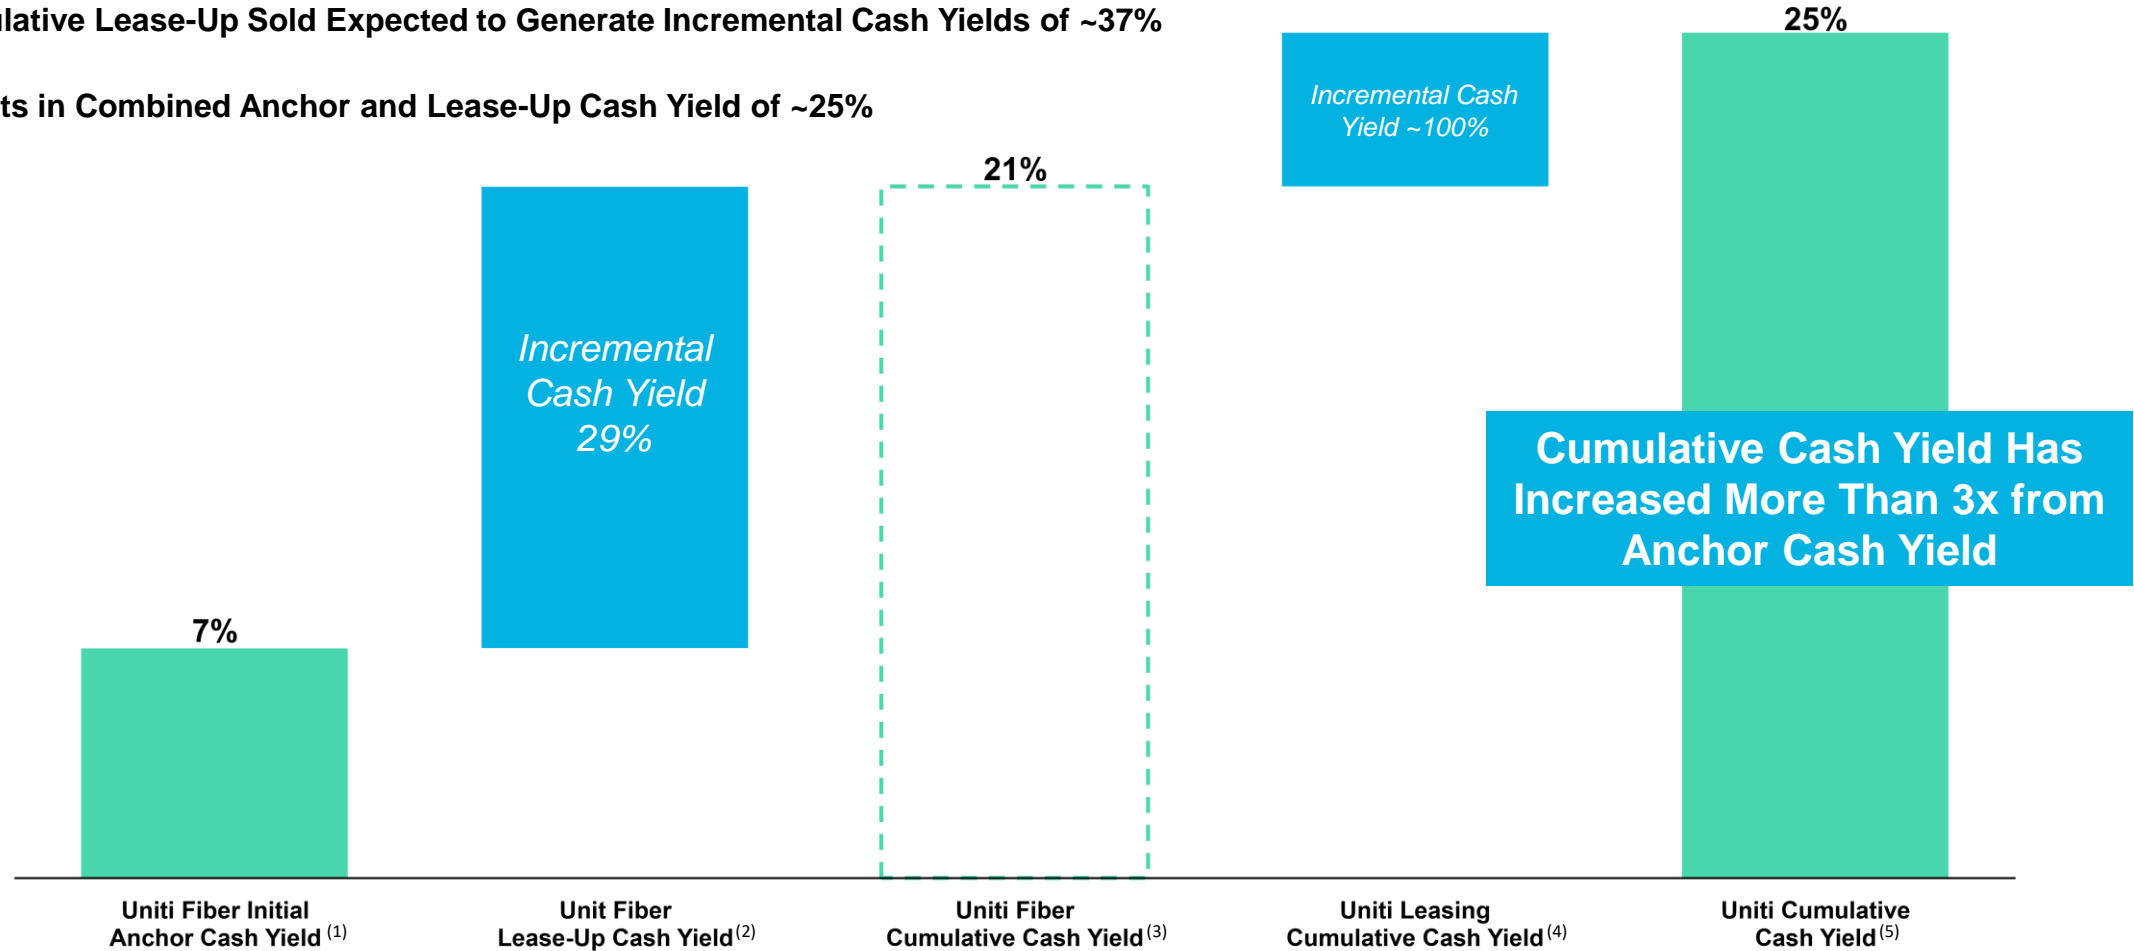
lative Lease-Up Sold Expected to Generate Incremental Cash Yields of ~37%

ts in Combined Anchor and Lease-Up Cash Yield of ~25%

Incremental Cash Yield ~100%

25%

21%

Incremental Cash Yield 29%

Cumulative Cash Yield Has Increased More Than 3x from Anchor Cash Yield

7%

Uniti Fiber Initial Anchor Cash Yield $^{(1)}$

Unit Fiber Lease-Up Cash Yield $^{(2)}$

Uniti Fiber Cumulative Cash Yield $^{(3)}$

Uniti Leasing Cumulative Cash Yield $^{(4)}$

Uniti Cumulative Cash Yield $^{(5)}$